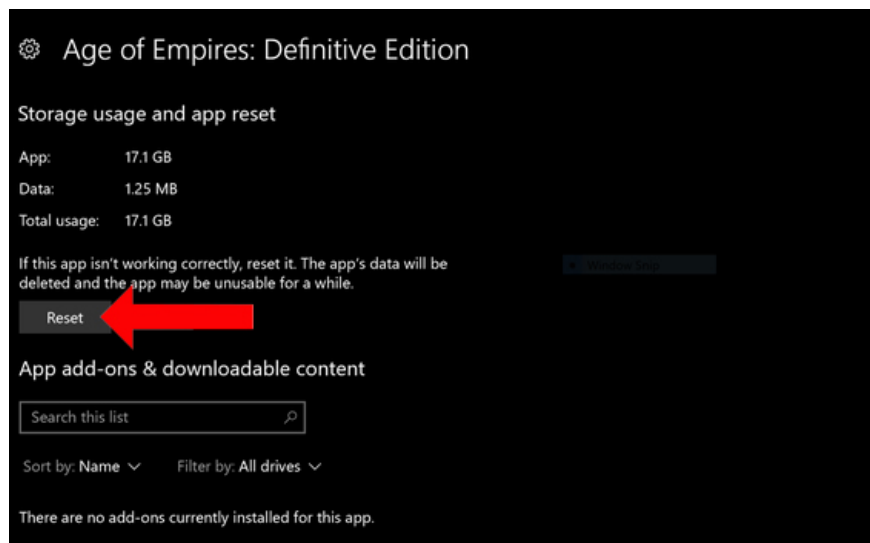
Age of Empires: Definitive Edition

Storage usage and app reset

App: 17.1 GB

Data: 1.25 MB

Total usage: 17.1 GB

If this app isn't working correctly, reset it. The app's data will be deleted and the app may be unusable for a while.

Reset

App add-ons & downloadable content

Search this list

Sort by: Name

Filter by: All drives

There are no add-ons currently installed for this app.